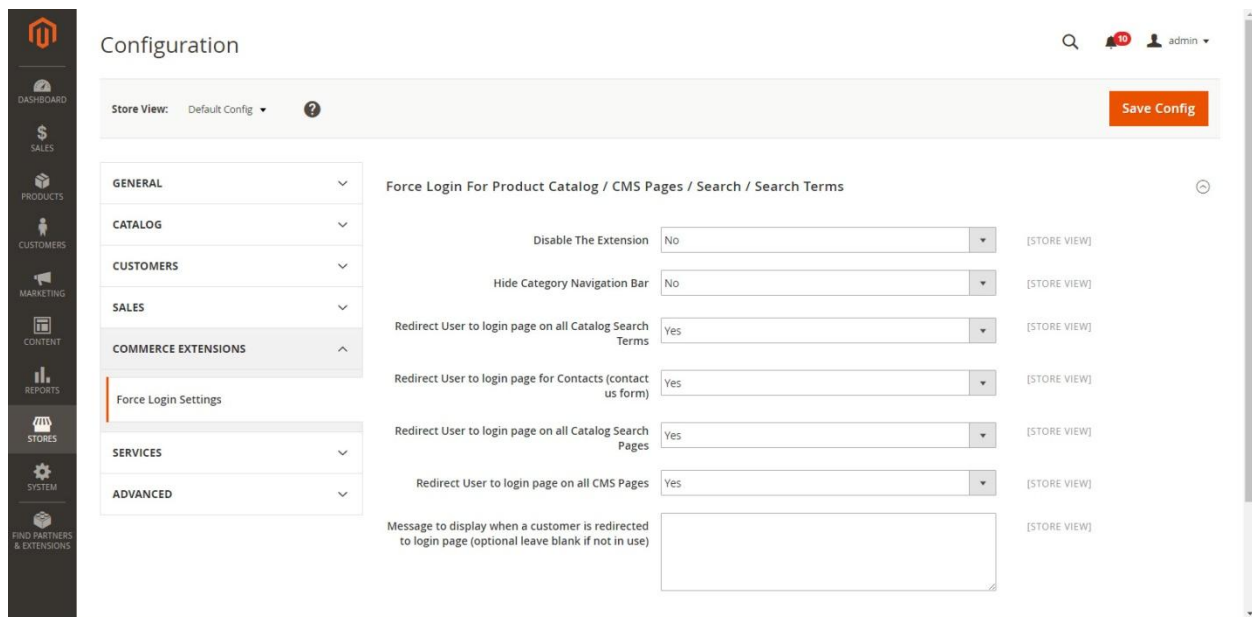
DASHBOARD
SALES
PRODUCTS
CUSTOMERS
MARKETING
CONTENT
REPORTS
STORES
SYSTEM
FIND PARTNERS & EXTENSIONS

Configuration

10 admin

Store View: Default Config

Save Config

GENERAL
CATALOG
CUSTOMERS
SALES
COMMERCE EXTENSIONS
Force Login Settings
SERVICES
ADVANCED

Force Login For Product Catalog / CMS Pages / Search / Search Terms

| | | |
|---|---|---|
| Disable The Extension | No | [STORE VIEW] |
| Hide Category Navigation Bar | No | [STORE VIEW] |
| Redirect User to login page on all Catalog Search Terms | Yes | [STORE VIEW] |
| Redirect User to login page for Contacts (contact us form) | Yes | [STORE VIEW] |
| Redirect User to login page on all Catalog Search Pages | Yes | [STORE VIEW] |
| Redirect User to login page on all CMS Pages | Yes | [STORE VIEW] |
| Message to display when a customer is redirected to login page (optional leave blank if not in use) | | [STORE VIEW] |